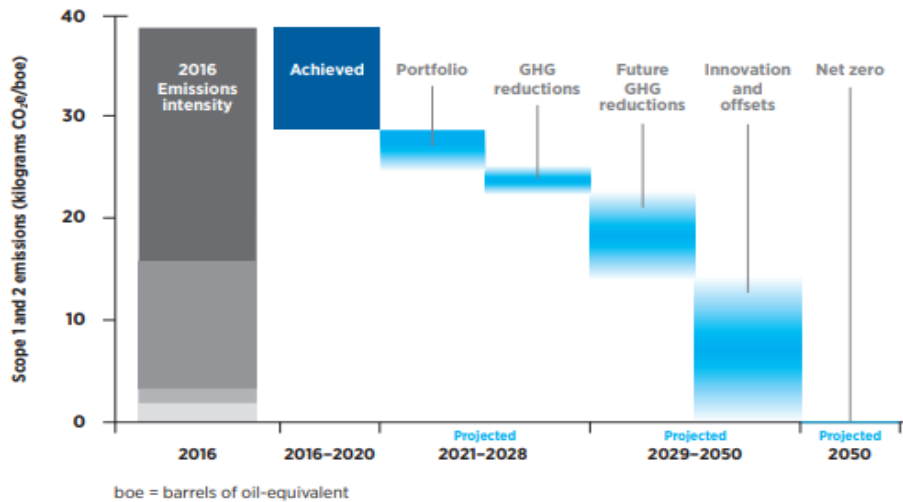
40

30

20

10

0

Scope 1 and 2 emissions (kilograms $CO_2e$/boe)

2016 Emissions intensity

Achieved

Portfolio

GHG reductions

Future GHG reductions

Innovation and offsets

Net zero

2016

2016–2020

Projected
2021–2028

Projected
2029–2050

Projected
2050

boe = barrels of oil-equivalent